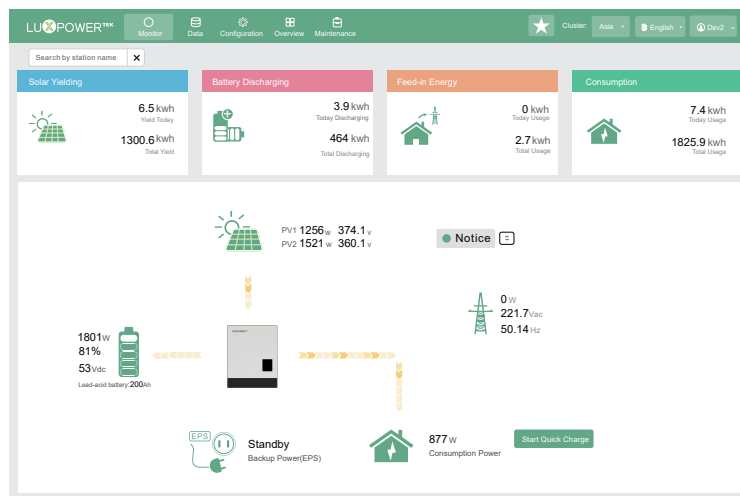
LUXPOWER TEK
Monitor
Data
Configuration
Overview
Maintenance
Cluster: Asia
English
Dev2
Search by station name
×

Solar Yielding
6.5 kwh
Yield Today
1300.6 kwh
Total Yield

Battery Discharging
3.9 kwh
Today Discharging
464 kwh
Total Discharging

Feed-in Energy
0 kwh
Today Usage
2.7 kwh
Total Usage

Consumption
7.4 kwh
Today Usage
1825.9 kwh
Total Usage

PV1 1256 w 374.1 v
PV2 1521 w 360.1 v

Notice

1801 W
81%
53 Vdc
Lead-acid battery: 200 Ah

0 W
221.7 Vac
50.14 Hz

EPS
Standby
Backup Power(EPS)

877 W
Consumption Power

Start Quick Charge